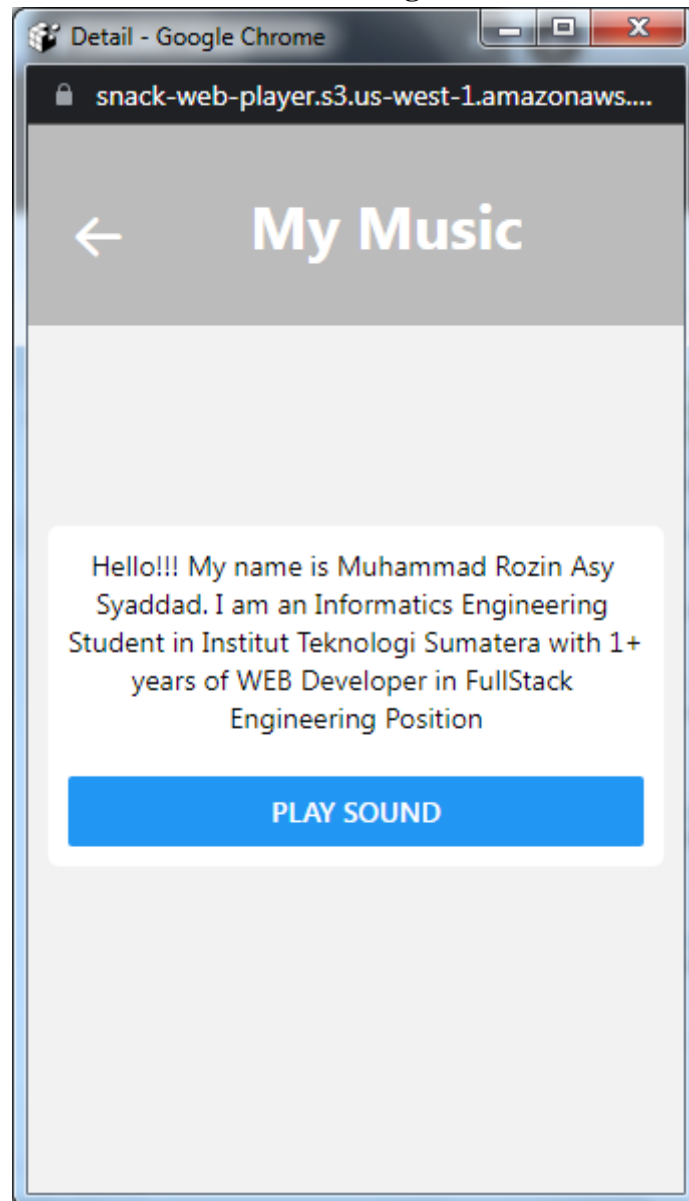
Detail - Google Chrome

snack-web-player.s3.us-west-1.amazonaws....

← My Music

Hello!!! My name is Muhammad Rozin Asy Syaddad. I am an Informatics Engineering Student in Institut Teknologi Sumatera with 1+ years of WEB Developer in FullStack Engineering Position

PLAY SOUND